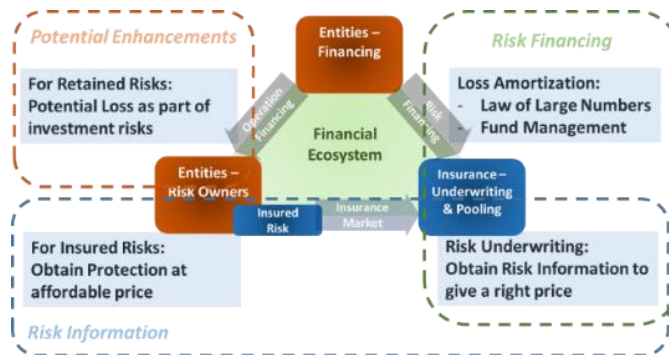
Potential Enhancements

For Retained Risks:
Potential Loss as part of investment risks

Entities – Financing

Risk Financing

Loss Amortization:
- Law of Large Numbers
- Fund Management

Operation Financing

Risk Financing

Financial Ecosystem

Entities – Risk Owners

Insurance – Underwriting & Pooling

Insured Risk

Insurance Market

For Insured Risks:
Obtain Protection at affordable price

Risk Underwriting:
Obtain Risk Information to give a right price

Risk Information